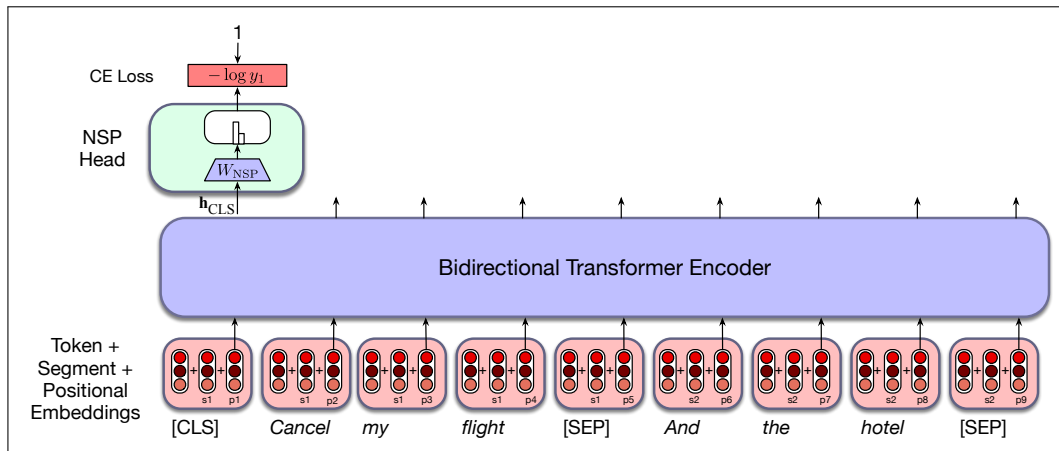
1

CE Loss

$-\log y_1$

NSP Head

$W_{\text{NSP}}$

$\mathbf{h}_{\text{CLS}}$

Bidirectional Transformer Encoder

Token + Segment + Positional Embeddings

+ + s1 p1
+ + s1 p2
+ + s1 p3
+ + s1 p4
+ + s1 p5
+ + s2 p6
+ + s2 p7
+ + s2 p8
+ + s2 p9

[CLS] *Cancel* *my* *flight* [SEP] *And* *the* *hotel* [SEP]